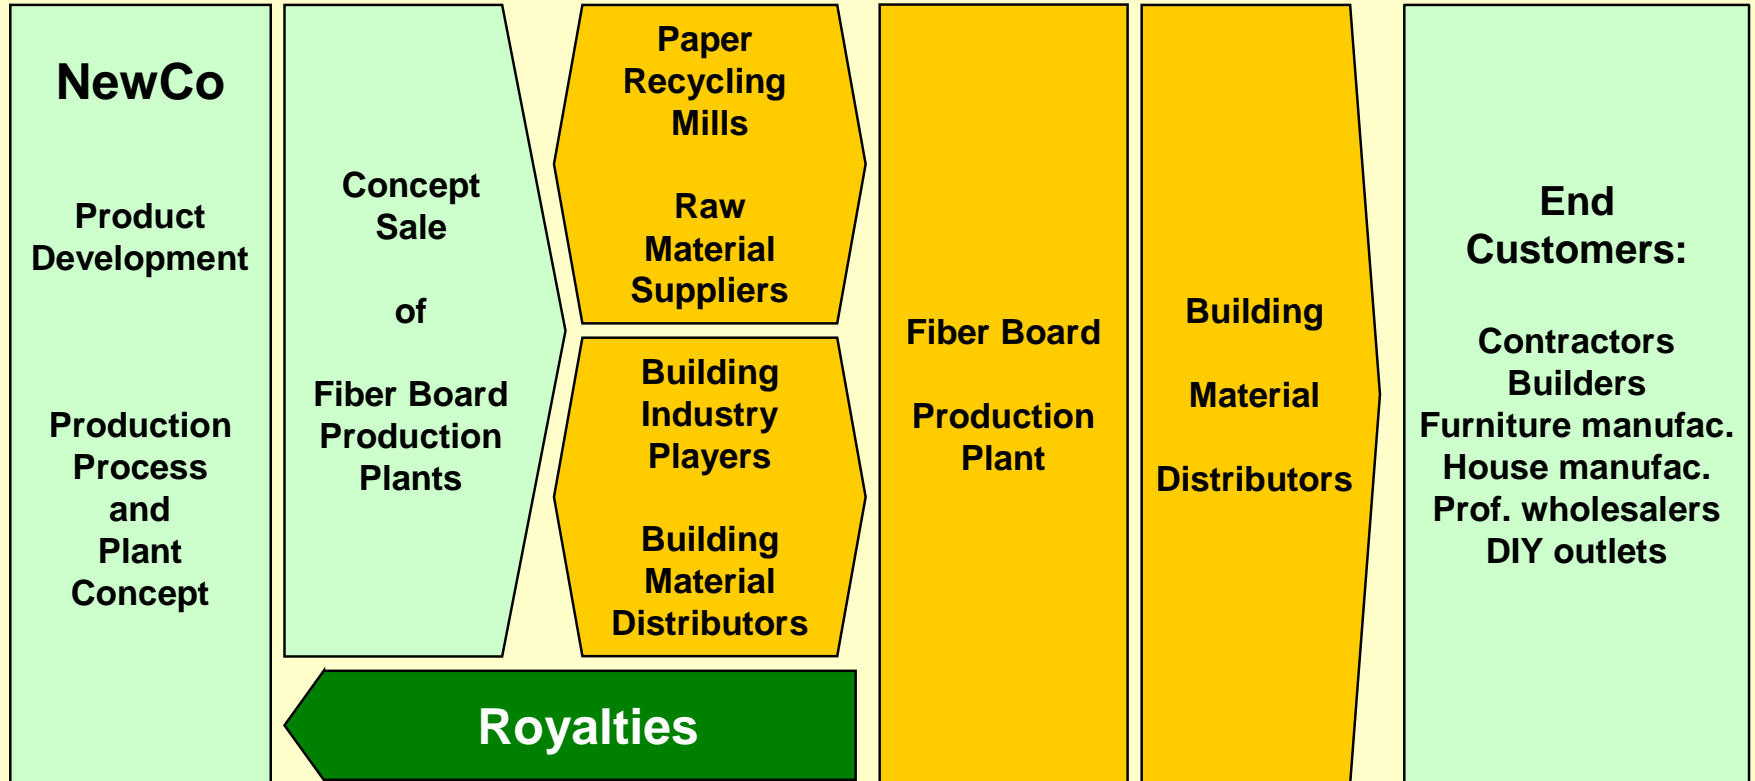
NewCo

Product Development

Production Process and Plant Concept

Concept Sale

of

Fiber Board Production Plants

Paper Recycling Mills

Raw Material Suppliers

Building Industry Players

Building Material Distributors

Royalties

Fiber Board

Production Plant

Building

Material

Distributors

End Customers:

Contractors
Builders
Furniture manufac.
House manufac.
Prof. wholesalers
DIY outlets